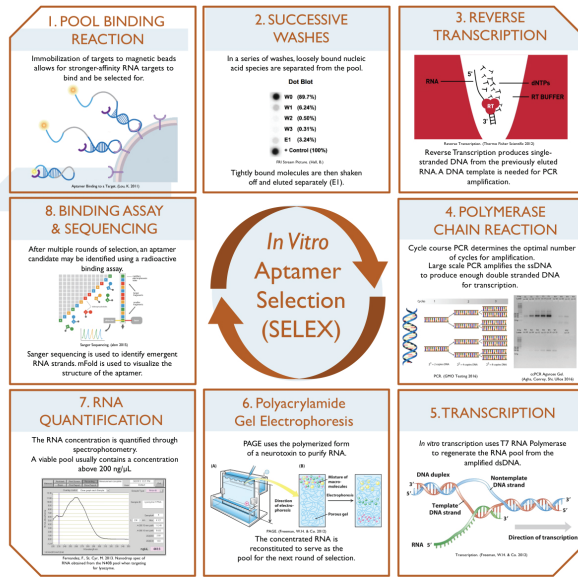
1. POOL BINDING REACTION

Immobilization of targets to magnetic beads allows for stronger-affinity RNA targets to bind and be selected for.

Aptamer Binding to a Target. (Lou, K. 2013)

2. SUCCESSIVE WASHES

In a series of washes, loosely bound nucleic acid species are separated from the pool.

Dot Blot

W0 (89.7%)
W1 (6.24%)
W2 (0.50%)
W3 (0.31%)
E1 (3.24%)
+ Control (100%)

FRI Stream Picture. (Hall, B.)

Tightly bound molecules are then shaken off and eluted separately (E1).

3. REVERSE TRANSCRIPTION

RNA
5'
dNTPs
RT
RT BUFFER
3'

Reverse Transcription. (Thermo Fisher Scientific 2013)

Reverse Transcription produces single-stranded DNA from the previously eluted RNA. A DNA template is needed for PCR amplification.

8. BINDING ASSAY & SEQUENCING

After multiple rounds of selection, an aptamer candidate may be identified using a radioactive binding assay.

Sanger Sequencing. (abm 2015)

Sanger sequencing is used to identify emergent RNA strands. mFold is used to visualize the structure of the aptamer.

In Vitro Aptamer Selection (SELEX)

4. POLYMERASE CHAIN REACTION

Cycle course PCR determines the optimal number of cycles for amplification.
Large scale PCR amplifies the ssDNA to produce enough double stranded DNA for transcription.

PCR. (GMO Testing 2016)

ccPCR Agarose Gel. (Agha, Conroy, Shi, Ulloa 2016)

7. RNA QUANTIFICATION

The RNA concentration is quantified through spectrophotometry.
A viable pool usually contains a concentration above 200 ng/μL

Fernandes, F., Sr., Carr, M. 2013. Nanodrop spec of RNA obtained from the N40B pool when targeting for lysozyme.

6. Polyacrylamide Gel Electrophoresis

PAGE uses the polymerized form of a neurotoxin to purify RNA.

(A)
(B)
Direction of electrophoresis
Mixture of macromolecules
Electrophoresis
Porous gel

PAGE. (Freeman, W.H. & Co. 2013)

The concentrated RNA is reconstituted to serve as the pool for the next round of selection.

5. TRANSCRIPTION

In vitro transcription uses T7 RNA Polymerase to regenerate the RNA pool from the amplified dsDNA.

DNA duplex
Nontemplate DNA strand
3'
5'
Template DNA strand
RNA 5'
Direction of transcription

Transcription. (Freeman, W.H. & Co. 2013)